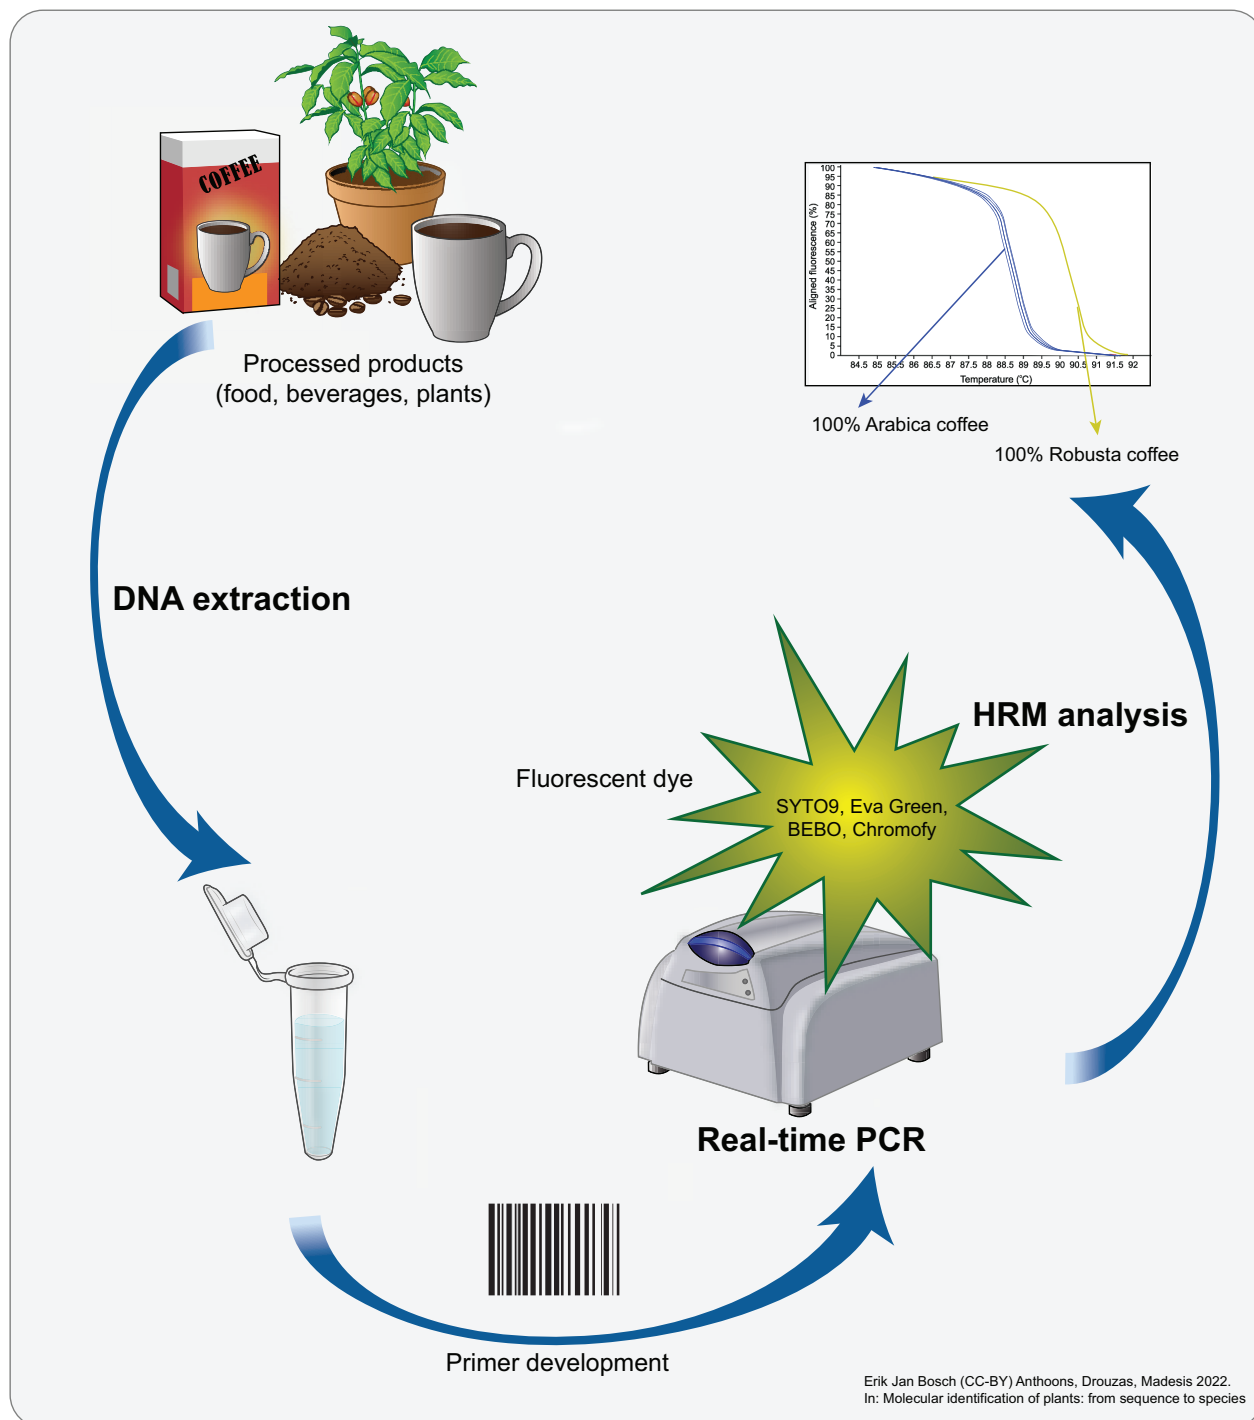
COFFEE

Processed products
(food, beverages, plants)

100
95
90
85
80
75
70
65
60
55
50
45
40
35
30
25
20
15
10
5
0

Aligned fluorescence (%)

84.5 85 85.5 86 86.5 87 87.5 88 88.5 89 89.5 90 90.5 91 91.5 92

Temperature (°C)

100% Arabica coffee

100% Robusta coffee

DNA extraction

HRM analysis

Fluorescent dye

SYTO9, Eva Green,
BEBO, Chromofy

Real-time PCR

Primer development

Erik Jan Bosch (CC-BY) Anthoons, Drouzas, Madesis 2022.
In: Molecular identification of plants: from sequence to species